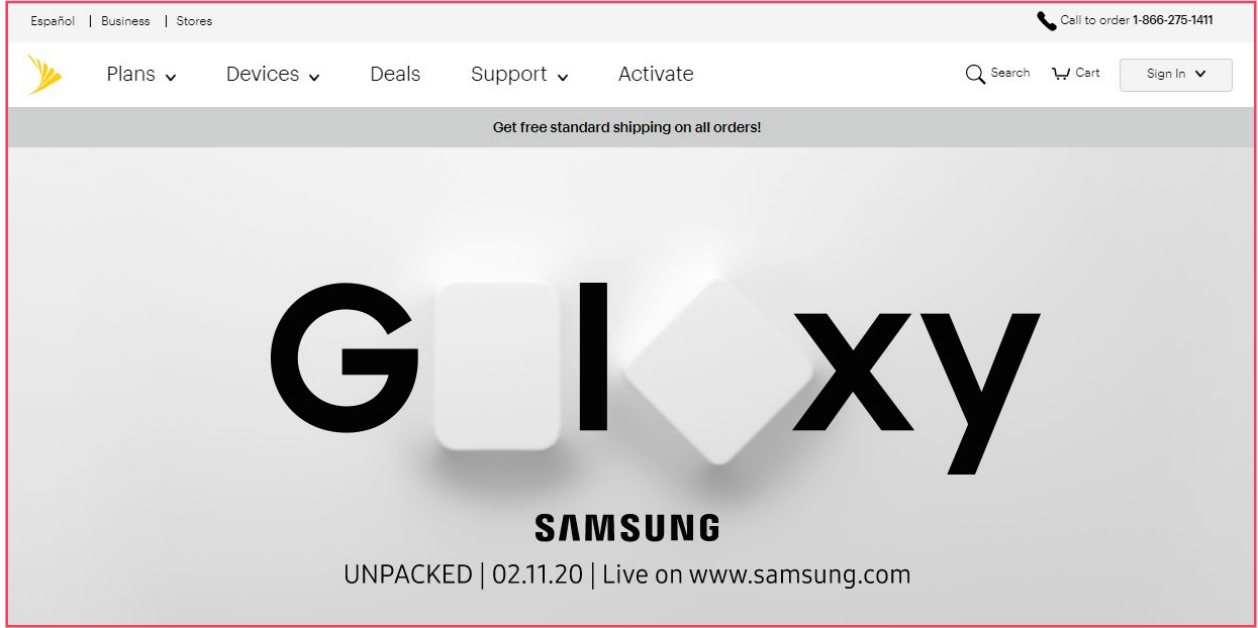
Español | Business | Stores

Call to order 1-866-275-1411

Plans Devices Deals Support Activate

Search Cart Sign In

Get free standard shipping on all orders!

G l xy

SAMSUNG

UNPACKED | 02.11.20 | Live on www.samsung.com